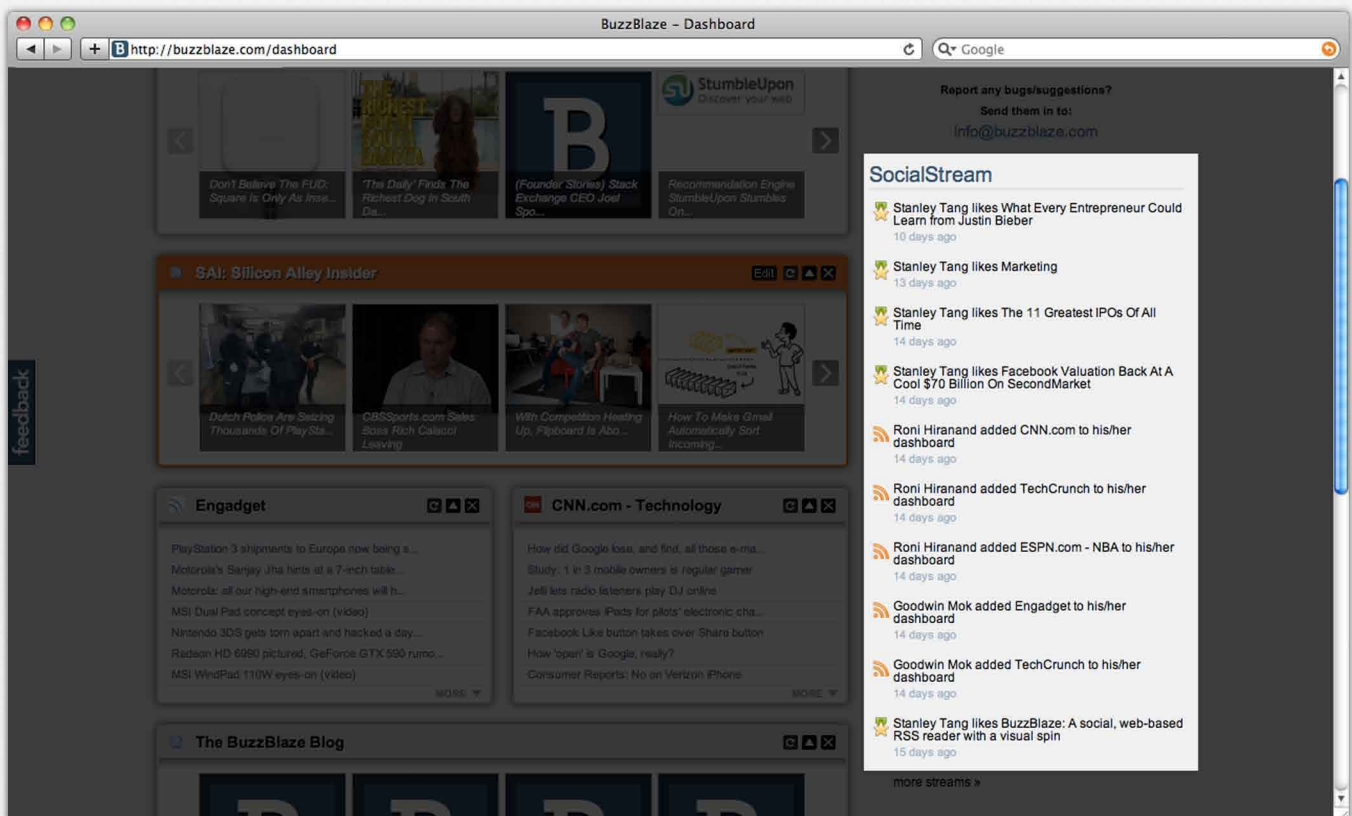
BuzzBlaze - Dashboard

http://buzzblaze.com/dashboard

Google

StumbleUpon
Discover your web

Don't Believe The FUD: Square Is Only As Inse...

'The Daily' Finds The Richest Dog In South Da...

(Founder Stories) Stack Exchange CEO Joel Spo...

Recommendation Engine StumbleUpon Stumbles On...

SAI: Silicon Alley Insider

Edit

Dutch Police Are Seizing Thousands Of PlaySta...

CBSSports.com Sales Boss Rich Calacci Leaving

With Competition Heating Up, Flipboard Is Abo...

How To Make Gmail Automatically Sort Incoming...

feedback

Engadget

PlayStation 3 shipments to Europe now being s...
Motorola's Sanjay Jha hints at a 7-inch table...
Motorola: all our high-end smartphones will h...
MSI Dual Pad concept eyes-on (video)
Nintendo 3DS gets torn apart and hacked a day...
Radeon HD 6990 pictured, GeForce GTX 590 rumo...
MSI WindPad 110W eyes-on (video)

MORE

CNN.com - Technology

How did Google lose, and find, all those e-ma...
Study: 1 in 3 mobile owners is regular gamer
Jelli lets radio listeners play DJ online
FAA approves iPads for pilots' electronic cha...
Facebook Like button takes over Share button
How 'open' is Google, really?
Consumer Reports: No on Verizon iPhone

MORE

The BuzzBlaze Blog

Report any bugs/suggestions?
Send them in to:
info@buzzblaze.com

SocialStream

Stanley Tang likes What Every Entrepreneur Could Learn from Justin Bieber
10 days ago

Stanley Tang likes Marketing
13 days ago

Stanley Tang likes The 11 Greatest IPOs Of All Time
14 days ago

Stanley Tang likes Facebook Valuation Back At A Cool $70 Billion On SecondMarket
14 days ago

Roni Hiranand added CNN.com to his/her dashboard
14 days ago

Roni Hiranand added TechCrunch to his/her dashboard
14 days ago

Roni Hiranand added ESPN.com - NBA to his/her dashboard
14 days ago

Goodwin Mok added Engadget to his/her dashboard
14 days ago

Goodwin Mok added TechCrunch to his/her dashboard
14 days ago

Stanley Tang likes BuzzBlaze: A social, web-based RSS reader with a visual spin
15 days ago

more streams »